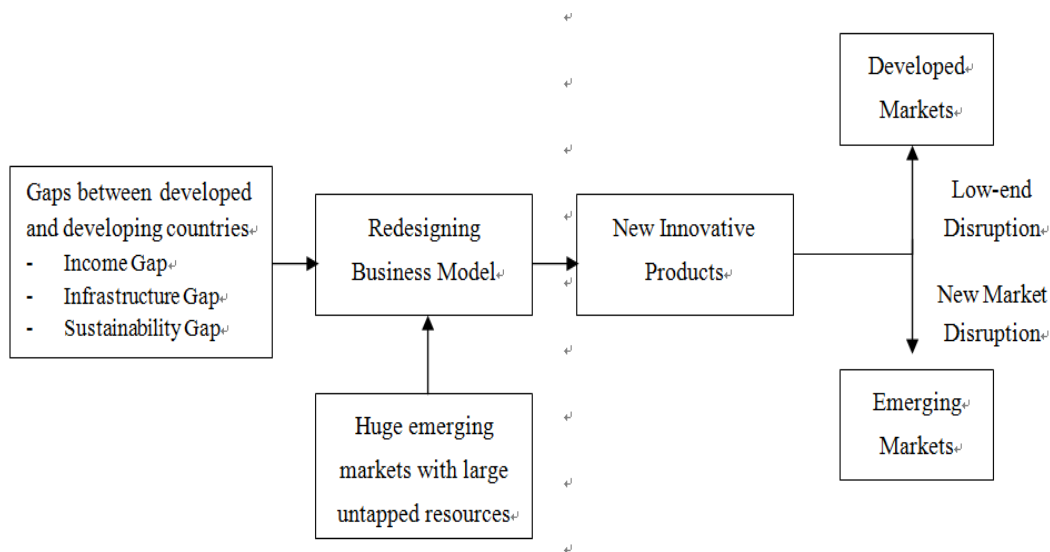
Gaps between developed and developing countries
- Income Gap
- Infrastructure Gap
- Sustainability Gap

Redesigning Business Model

Huge emerging markets with large untapped resources

New Innovative Products

Developed Markets

Low-end Disruption

New Market Disruption

Emerging Markets